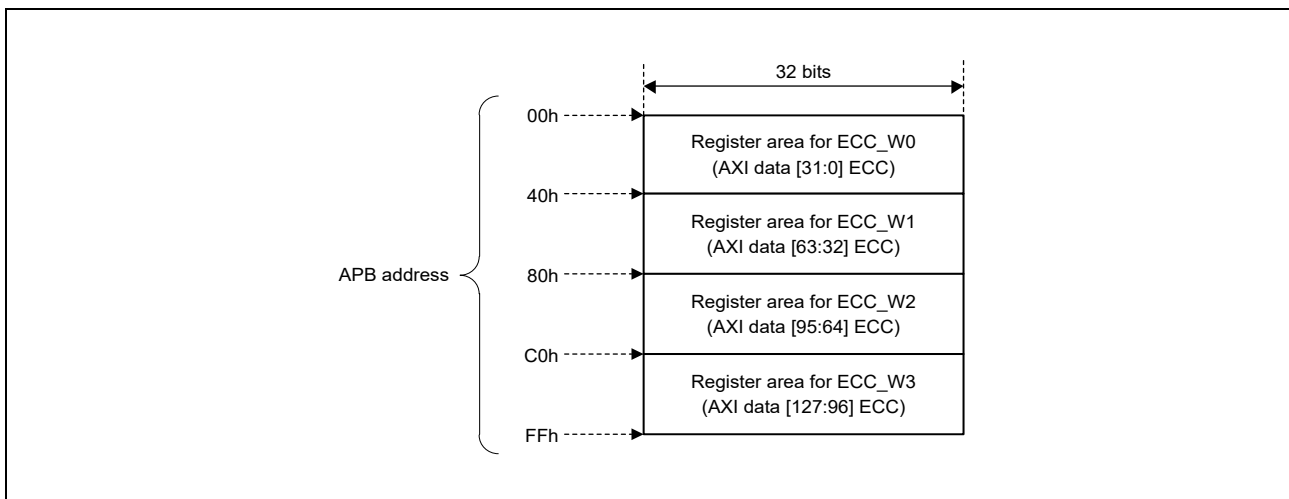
32 bits

APB address

00h

Register area for ECC_W0
(AXI data [31:0] ECC)

40h

Register area for ECC_W1
(AXI data [63:32] ECC)

80h

Register area for ECC_W2
(AXI data [95:64] ECC)

C0h

Register area for ECC_W3
(AXI data [127:96] ECC)

FFh